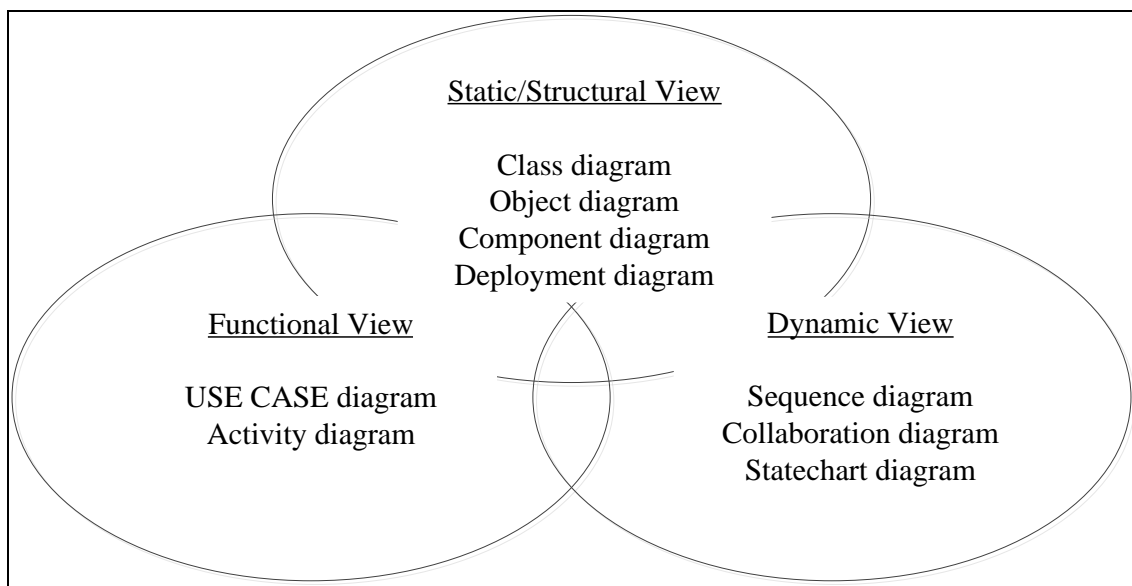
Static/Structural View

Class diagram
Object diagram
Component diagram
Deployment diagram

Functional View

USE CASE diagram
Activity diagram

Dynamic View

Sequence diagram
Collaboration diagram
Statechart diagram